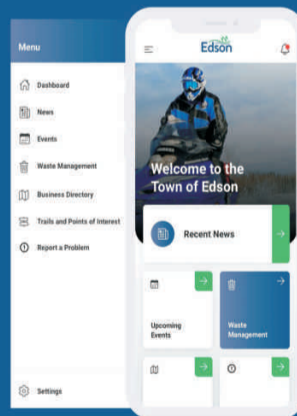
Menu

Dashboard

News

Events

Waste Management

Business Directory

Trails and Points of Interest

Report a Problem

Settings

Edson

Welcome to the Town of Edson

Recent News

Upcoming Events

Waste Management